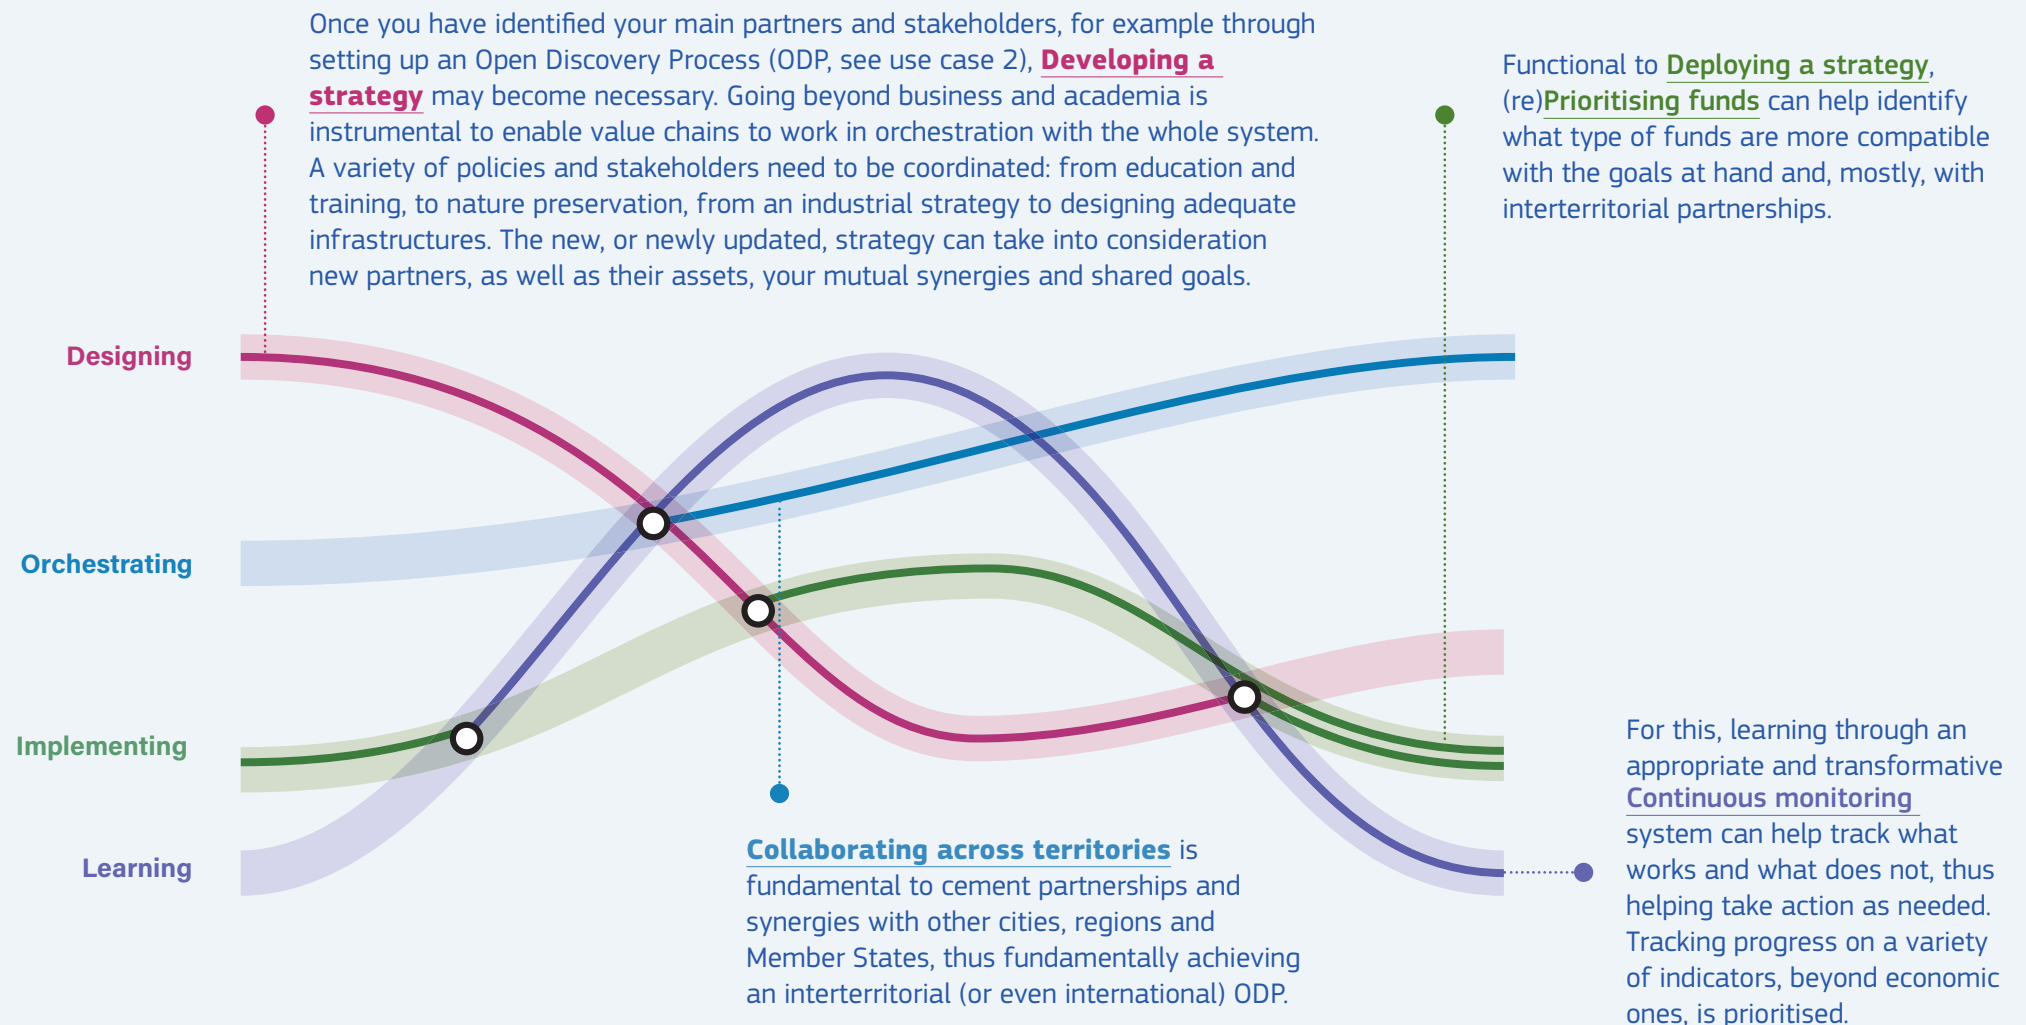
Once you have identified your main partners and stakeholders, for example through setting up an Open Discovery Process (ODP, see use case 2), Developing a strategy may become necessary. Going beyond business and academia is instrumental to enable value chains to work in orchestration with the whole system. A variety of policies and stakeholders need to be coordinated: from education and training, to nature preservation, from an industrial strategy to designing adequate infrastructures. The new, or newly updated, strategy can take into consideration new partners, as well as their assets, your mutual synergies and shared goals.

Functional to Deploying a strategy, (re)Prioritising funds can help identify what type of funds are more compatible with the goals at hand and, mostly, with interterritorial partnerships.

Designing

Orchestrating

Implementing

Learning

Collaborating across territories is fundamental to cement partnerships and synergies with other cities, regions and Member States, thus fundamentally achieving an interterritorial (or even international) ODP.

For this, learning through an appropriate and transformative Continuous monitoring system can help track what works and what does not, thus helping take action as needed. Tracking progress on a variety of indicators, beyond economic ones, is prioritised.